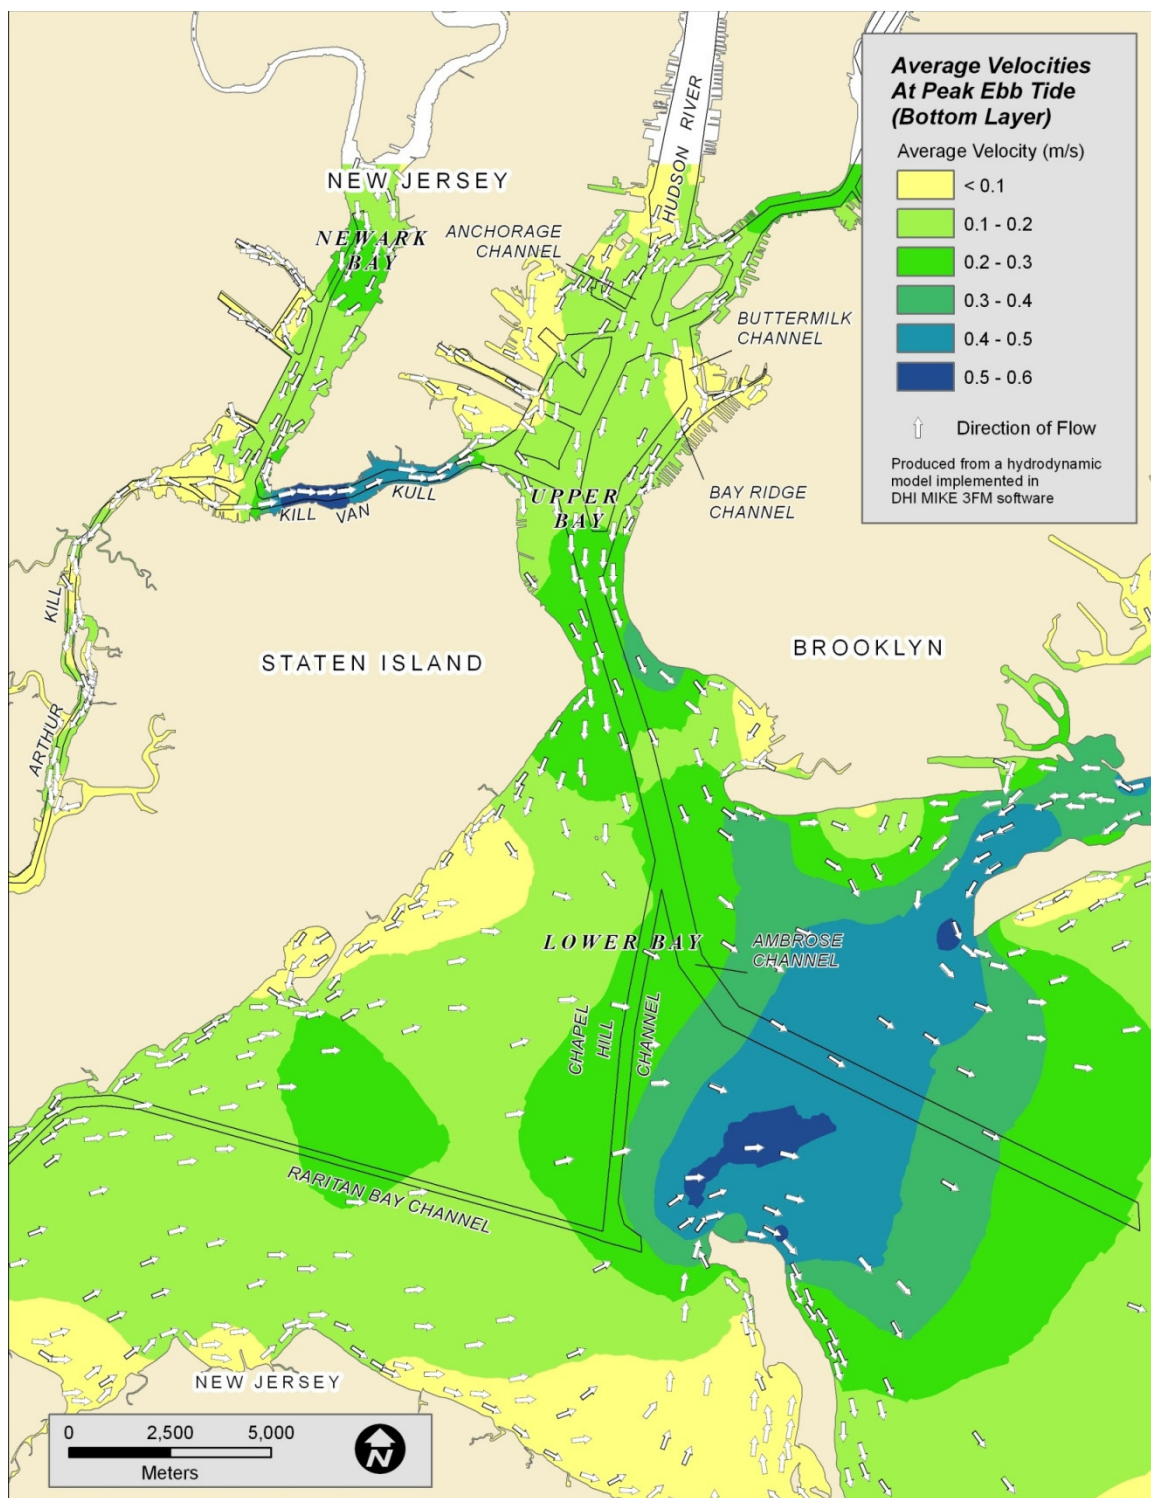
Average Velocities At Peak Ebb Tide (Bottom Layer)

Average Velocity (m/s)

< 0.1
0.1 - 0.2
0.2 - 0.3
0.3 - 0.4
0.4 - 0.5
0.5 - 0.6

Direction of Flow

Produced from a hydrodynamic model implemented in DHI MIKE 3FM software

NEW JERSEY

NEWARK BAY

ANCHORAGE CHANNEL

HUDSON RIVER

BUTTERMILK CHANNEL

BAY RIDGE CHANNEL

KILL VAN KULL

UPPER BAY

ARTHUR KILL

STATEN ISLAND

BROOKLYN

LOWER BAY

AMBROSE CHANNEL

CHAPEL HILL CHANNEL

RARITAN BAY CHANNEL

NEW JERSEY

0 2,500 5,000
Meters

N